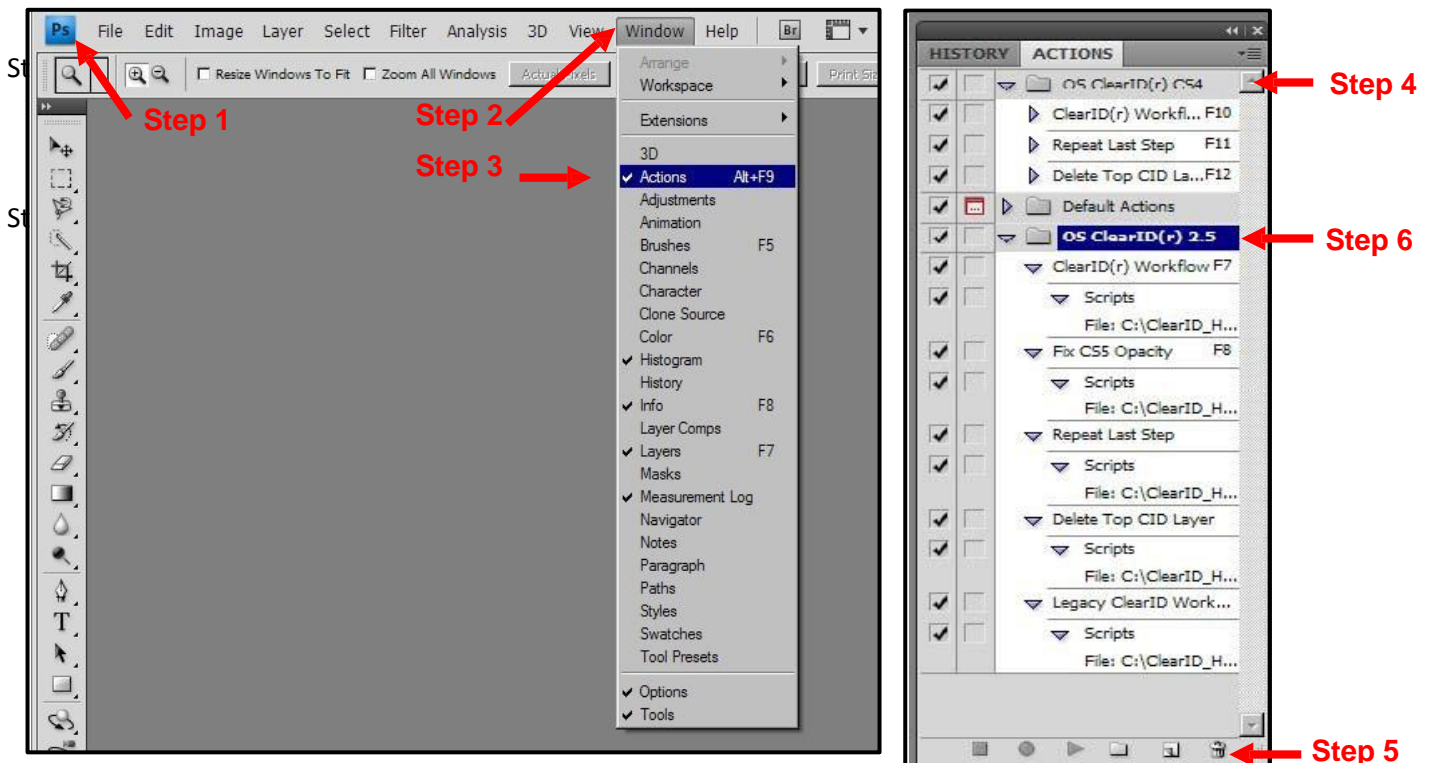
Ps File Edit Image Layer Select Filter Analysis 3D View Window Help Br

Resize Windows To Fit Zoom All Windows Actual Pixels Print Size

Step 1

Step 2

Step 3

Arrange
Workspace
Extensions
3D
Actions Alt+F9
Adjustments
Animation
Brushes F5
Channels
Character
Clone Source
Color F6
Histogram
History
Info F8
Layer Comps
Layers F7
Masks
Measurement Log
Navigator
Notes
Paragraph
Paths
Styles
Swatches
Tool Presets
Options
Tools

HISTORY ACTIONS

OS ClearID(r) CS4
ClearID(r) Workfl... F10
Repeat Last Step F11
Delete Top CID La... F12
Default Actions
OS ClearID(r) 2.5
ClearID(r) Workflow F7
Scripts
File: C:\ClearID_H...
Fix CS5 Opacity F8
Scripts
File: C:\ClearID_H...
Repeat Last Step
Scripts
File: C:\ClearID_H...
Delete Top CID Layer
Scripts
File: C:\ClearID_H...
Legacy ClearID Work...
Scripts
File: C:\ClearID_H...

Step 4

Step 6

Step 5